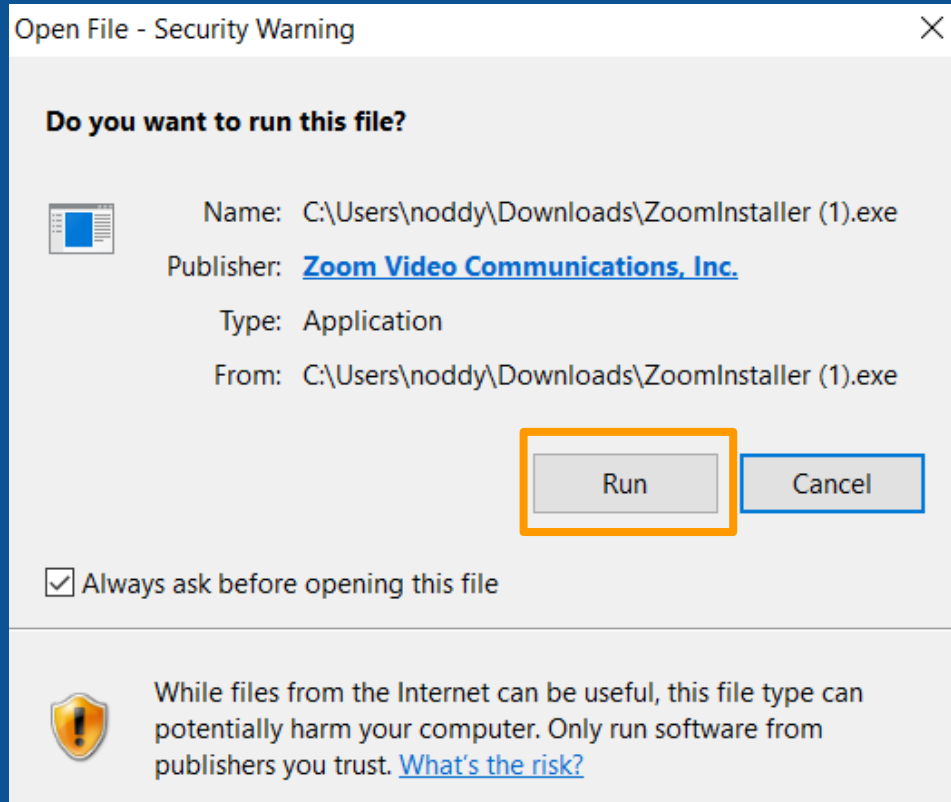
Open File - Security Warning

Do you want to run this file?

Name: C:\Users\noddy\Downloads\ZoomInstaller (1).exe

Publisher: Zoom Video Communications, Inc.

Type: Application

From: C:\Users\noddy\Downloads\ZoomInstaller (1).exe

Run

Cancel

Always ask before opening this file

While files from the Internet can be useful, this file type can potentially harm your computer. Only run software from publishers you trust. What's the risk?